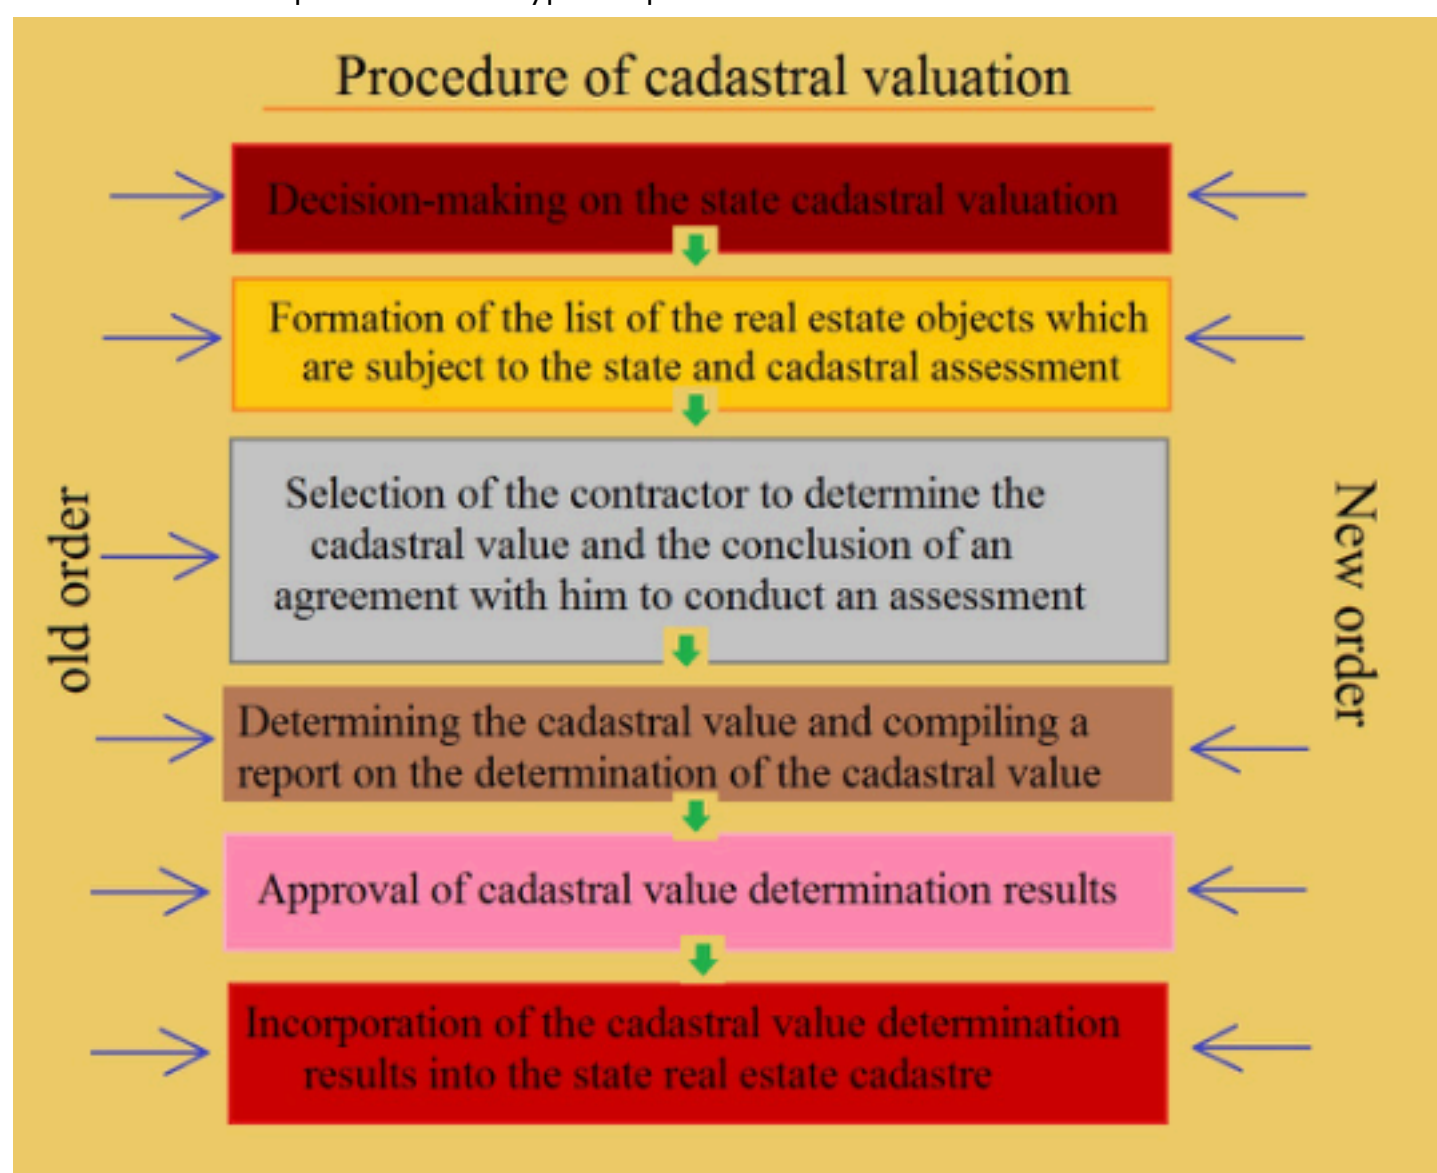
Procedure of cadastral valuation

Decision-making on the state cadastral valuation

Formation of the list of the real estate objects which are subject to the state and cadastral assessment

Selection of the contractor to determine the cadastral value and the conclusion of an agreement with him to conduct an assessment

Determining the cadastral value and compiling a report on the determination of the cadastral value

Approval of cadastral value determination results

Incorporation of the cadastral value determination results into the state real estate cadastre

old order

New order